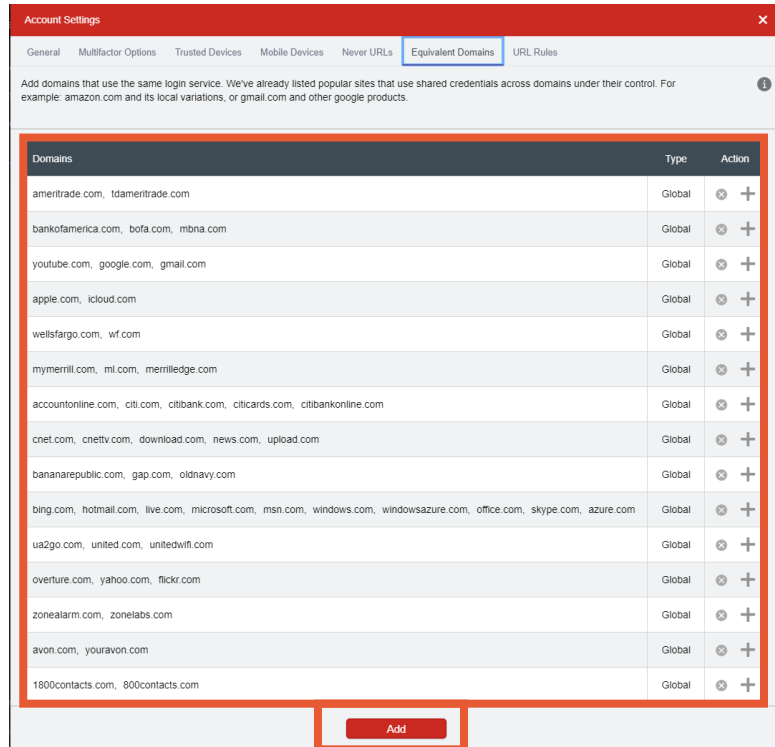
Account Settings

General | Multifactor Options | Trusted Devices | Mobile Devices | Never URLs | Equivalent Domains | URL Rules

Add domains that use the same login service. We've already listed popular sites that use shared credentials across domains under their control. For example: amazon.com and its local variations, or gmail.com and other google products.

| Domains | Type | Action |
|---|---|---|
| ameritrade.com, tdameritrade.com | Global | |
| bankofamerica.com, bofa.com, mbna.com | Global | |
| youtube.com, google.com, gmail.com | Global | |
| apple.com, icloud.com | Global | |
| wellsfargo.com, wf.com | Global | |
| mymerrill.com, ml.com, merrilledge.com | Global | |
| accountonline.com, citi.com, citibank.com, citicards.com, citibankonline.com | Global | |
| cnet.com, cnettv.com, download.com, news.com, upload.com | Global | |
| bananarepublic.com, gap.com, oldnavy.com | Global | |
| bing.com, hotmail.com, live.com, microsoft.com, msn.com, windows.com, windowsazure.com, office.com, skype.com, azure.com | Global | |
| ua2go.com, united.com, unitedwifi.com | Global | |
| overture.com, yahoo.com, flickr.com | Global | |
| zonealarm.com, zonelabs.com | Global | |
| avon.com, youravon.com | Global | |
| 1800contacts.com, 800contacts.com | Global | |

Add